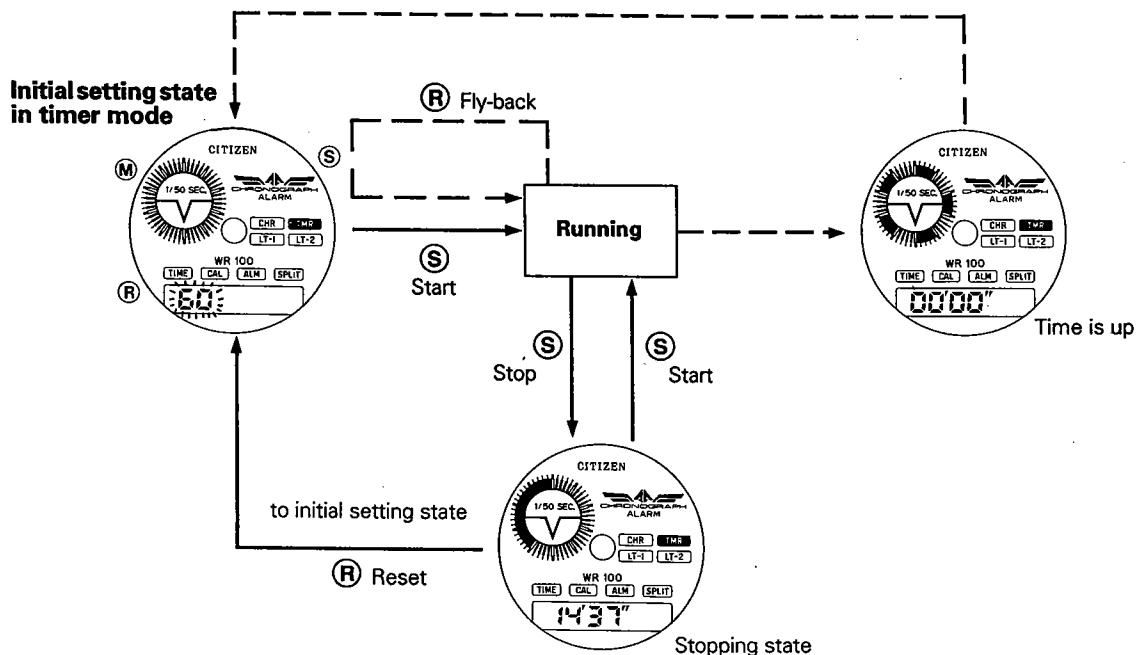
Initial setting state in timer mode

CITIZEN
1/50 SEC.
CHRONOGRAPH
ALARM
CHR TMR
LT-1 LT-2
WR 100
TIME CAL ALM SPLIT
60
Ⓜ
Ⓢ
Ⓡ

Ⓡ Fly-back

Ⓢ Start

Running

CITIZEN
1/50 SEC.
CHRONOGRAPH
ALARM
CHR TMR
LT-1 LT-2
WR 100
TIME CAL ALM SPLIT
00'00"
Time is up

Ⓢ Stop

Ⓢ Start

to initial setting state

Ⓡ Reset

CITIZEN
1/50 SEC.
CHRONOGRAPH
ALARM
CHR TMR
LT-1 LT-2
WR 100
TIME CAL ALM SPLIT
14'37"
Stopping state